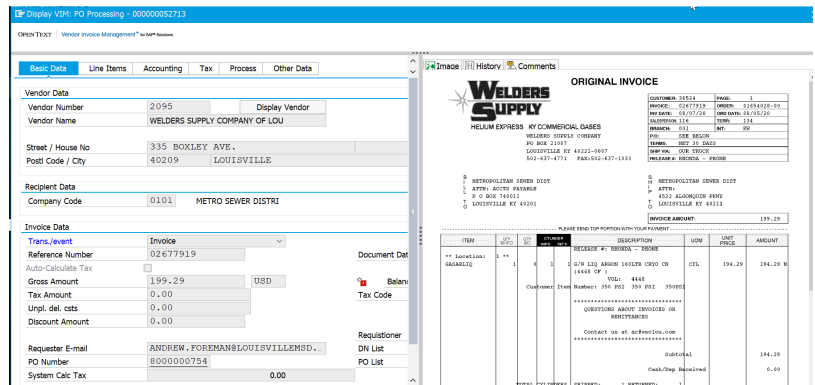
Display VIM: PO Processing - 000000052713

OPEN TEXT | Vendor Invoice Management for SAP Solutions

Basic Data | Line Items | Accounting | Tax | Process | Other Data

Vendor Data
Vendor Number 2095 Display Vendor
Vendor Name WELDERS SUPPLY COMPANY OF LOU

Street / House No 335 BOXLEY AVE.
Postl Code / City 40209 LOUISVILLE

Recipient Data
Company Code 0101 METRO SEWER DISTRI

Invoice Data
Trans./event Invoice
Reference Number 02677919 Document Dat
Auto-Calculate Tax
Gross Amount 199.29 USD Balanc
Tax Amount 0.00 Tax Code
Unpl. del. csts 0.00
Discount Amount 0.00
Requistioner
Requester E-mail ANDREW.FOREMAN@LOUISVILLEMSD.. DN List
PO Number 8000000754 PO List
System Calc Tax 0.00

Image | History | Comments

ORIGINAL INVOICE

WELDERS SUPPLY
HELIUM EXPRESS KY COMMERCIAL GASES
WELDERS SUPPLY COMPANY
PO BOX 21007
LOUISVILLE KY 40221-0007
502-637-4771 FAX:502-637-1033

| CUSTOMER: 36524 | PAGE: 1 |
|---|---|
| INVOICE: 02677919 | ORDER: 01654028-00 |
| INV DATE: 08/07/20 | ORD DATE: 08/05/20 |
| SALESPERSON: 116 | TERR: 134 |
| BRANCH: 001 | INT: EW |
| P/O: SEE BELOW | |
| TERMS: NET 30 DAYS | |
| SHIP VIA: OUR TRUCK | |
| RELEASE #: RHONDA - PHONE | |

SOLD TO
METROPOLITAN SEWER DIST
ATTN: ACCTS PAYABLE
P O BOX 740011
LOUISVILLE KY 40201

SHIP TO
METROPOLITAN SEWER DIST
ATTN:
4522 ALGONQUIN PKWY
LOUISVILLE KY 40211

INVOICE AMOUNT: 199.29

PLEASE SEND TOP PORTION WITH YOUR PAYMENT

| ITEM | QTY ORD | QTY SHIP | CYLINDER | DESCRIPTION | UOM | UNIT PRICE | AMOUNT |
|---|---|---|---|---|---|---|---|
| ** Location: GAGARL2Q | 1 ** 1 | 8 | 1 1 | RELEASE #: RHONDA - PHONE G/W LIQ ARGON 160LTR CRYO CN (4448 CF) VOL: 4448 | CYL | 194.29 | 194.29 N |

Customer Item Number: 350 PSI 350 PSI 350PSI

*************************************
QUESTIONS ABOUT INVOICES OR REMITTANCES
Contact us at ar@wsclou.com
*************************************

Subtotal 194.29
Cash/Dep Received 0.00